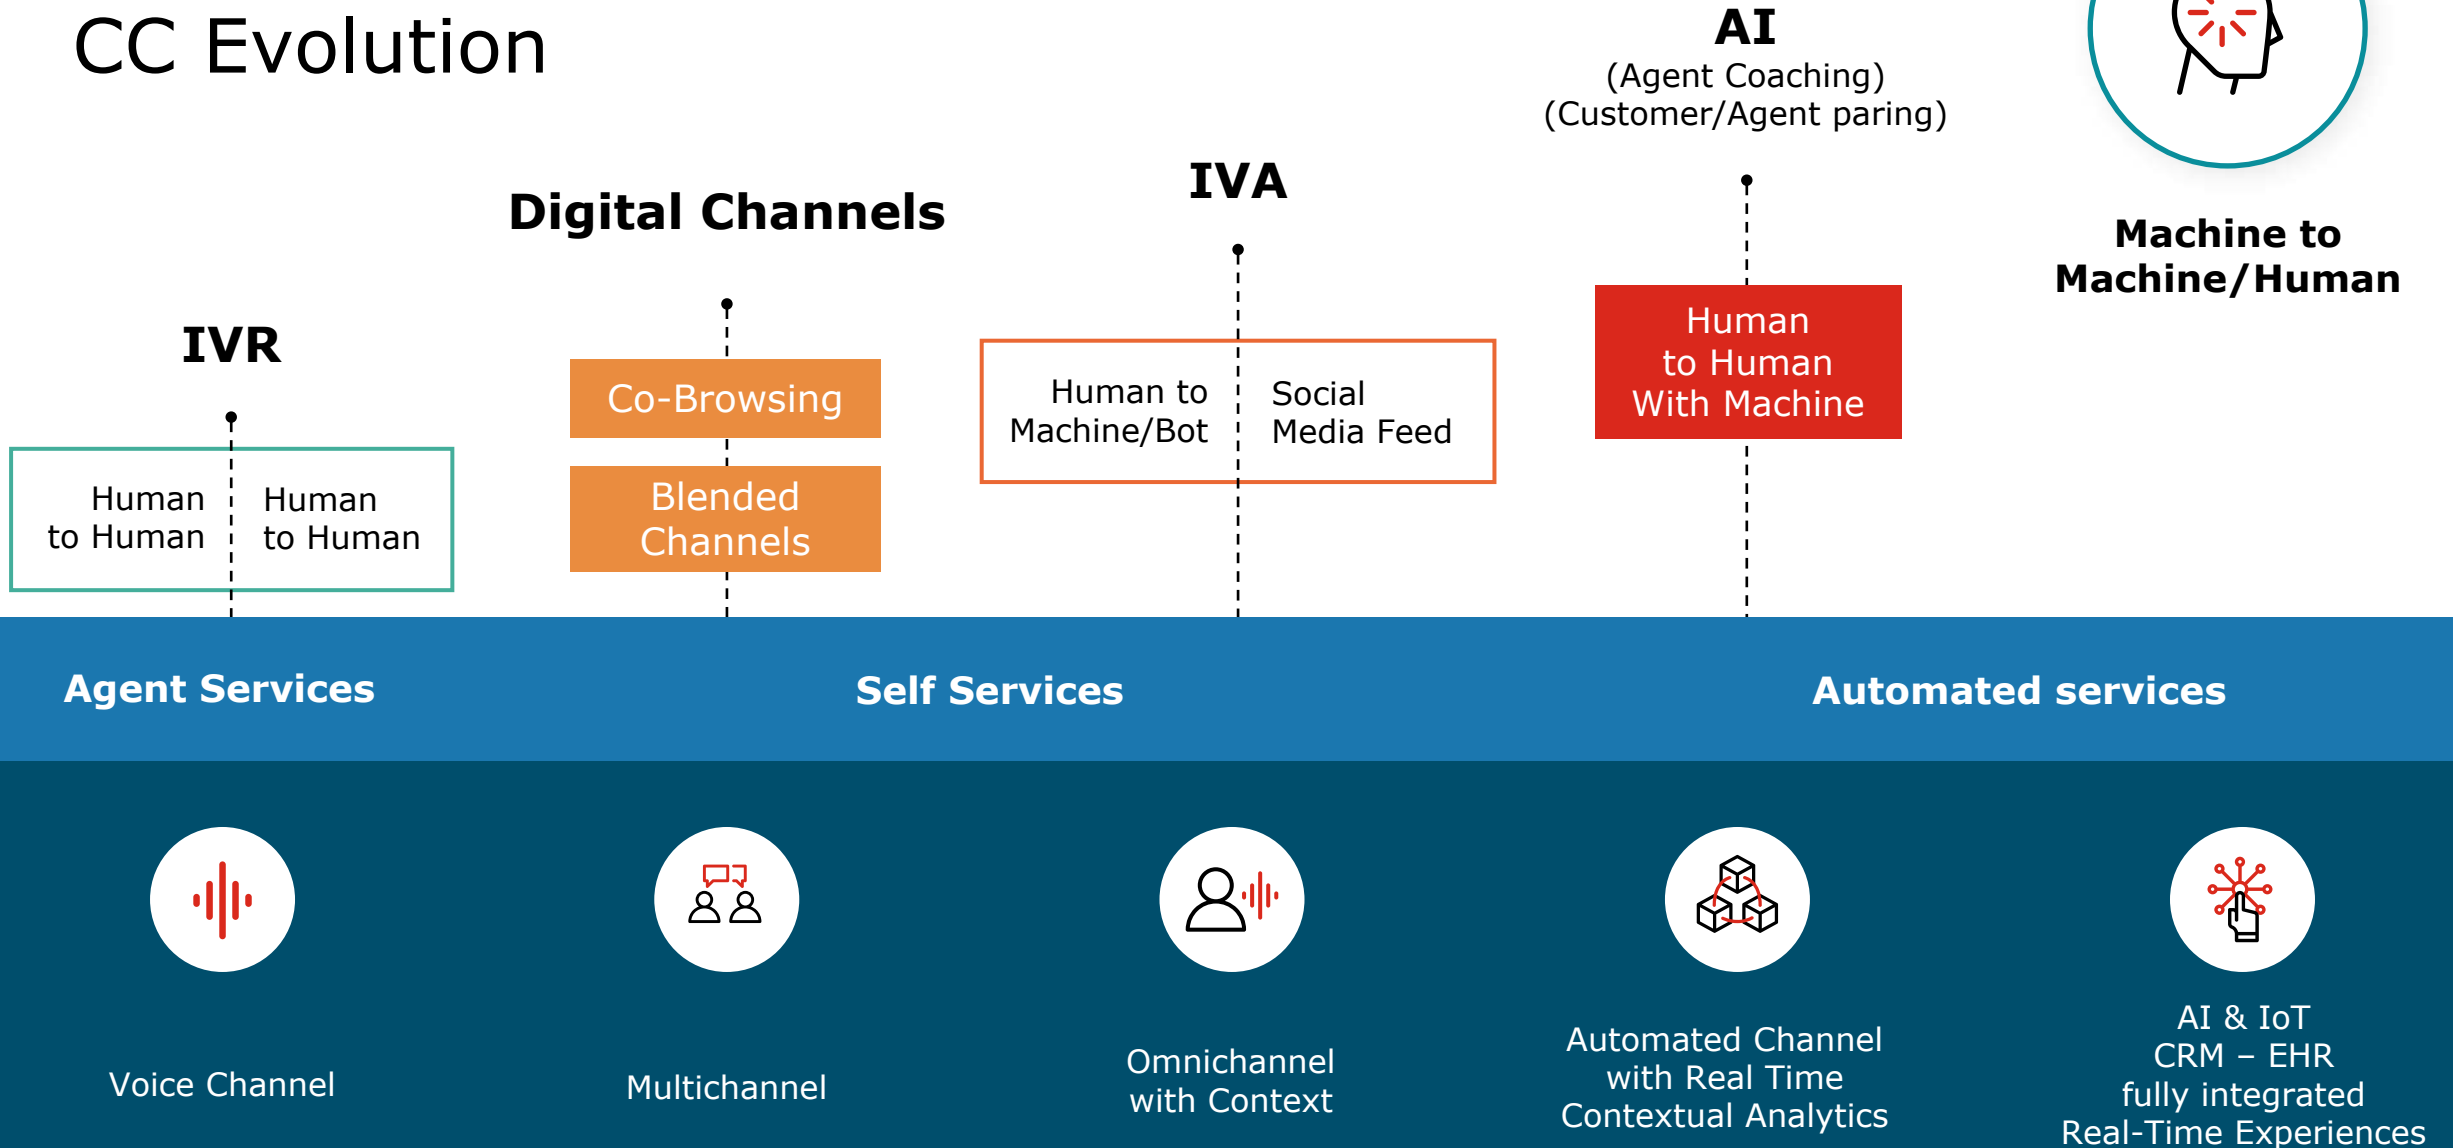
CC Evolution

AI
(Agent Coaching)
(Customer/Agent paring)

Digital Channels

IVA

Machine to Machine/Human

IVR

Co-Browsing

Blended Channels

Human to Machine/Bot

Social Media Feed

Human to Human With Machine

Human to Human

Human to Human

Agent Services

Self Services

Automated services

Voice Channel

Multichannel

Omnichannel with Context

Automated Channel with Real Time Contextual Analytics

AI & IoT
CRM – EHR
fully integrated
Real-Time Experiences